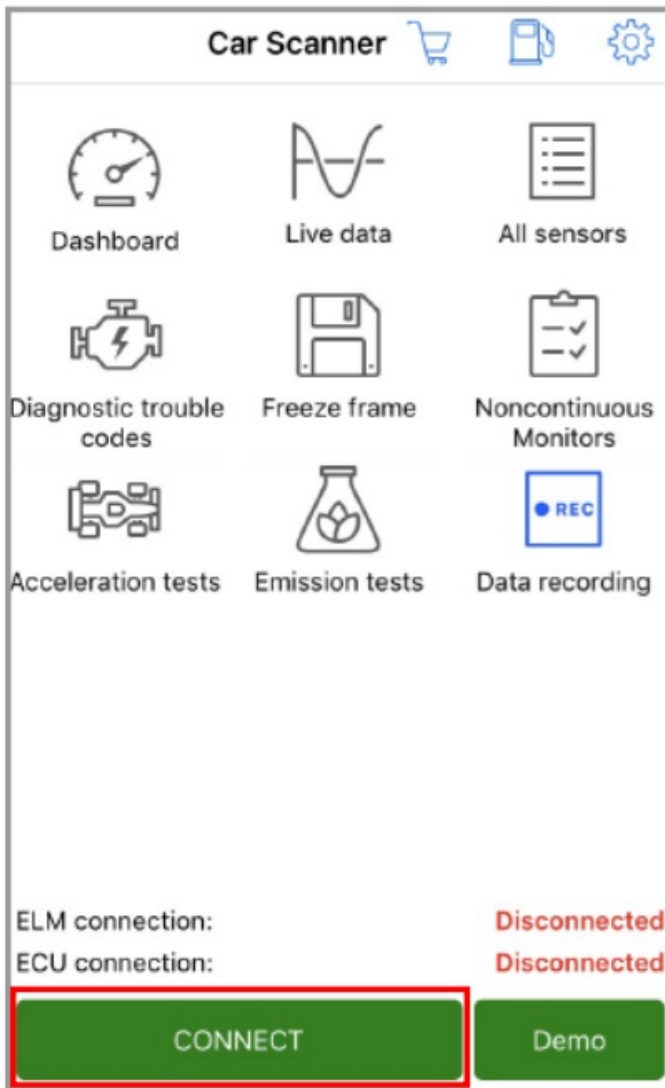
Car Scanner

Dashboard

Live data

All sensors

Diagnostic trouble codes

Freeze frame

Noncontinuous Monitors

Acceleration tests

Emission tests

REC

Data recording

ELM connection: Disconnected

ECU connection: Disconnected

CONNECT

Demo